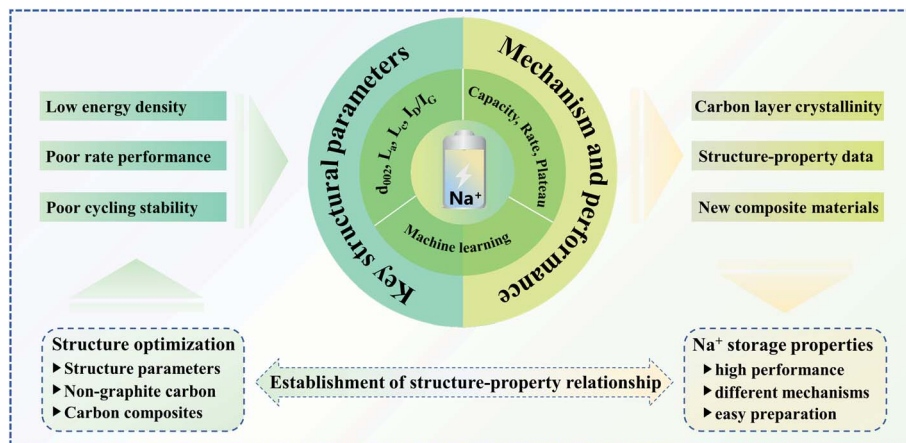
Low energy density

Poor rate performance

Poor cycling stability

Key structural parameters

$d_{002}$, $L_a$, $L_c$, $I_D/I_G$

Mechanism and performance

Capacity, Rate, Plateau

$Na^+$

Machine learning

Carbon layer crystallinity

Structure-property data

New composite materials

Structure optimization
▸ Structure parameters
▸ Non-graphite carbon
▸ Carbon composites

Establishment of structure-property relationship

$Na^+$ storage properties
▸ high performance
▸ different mechanisms
▸ easy preparation